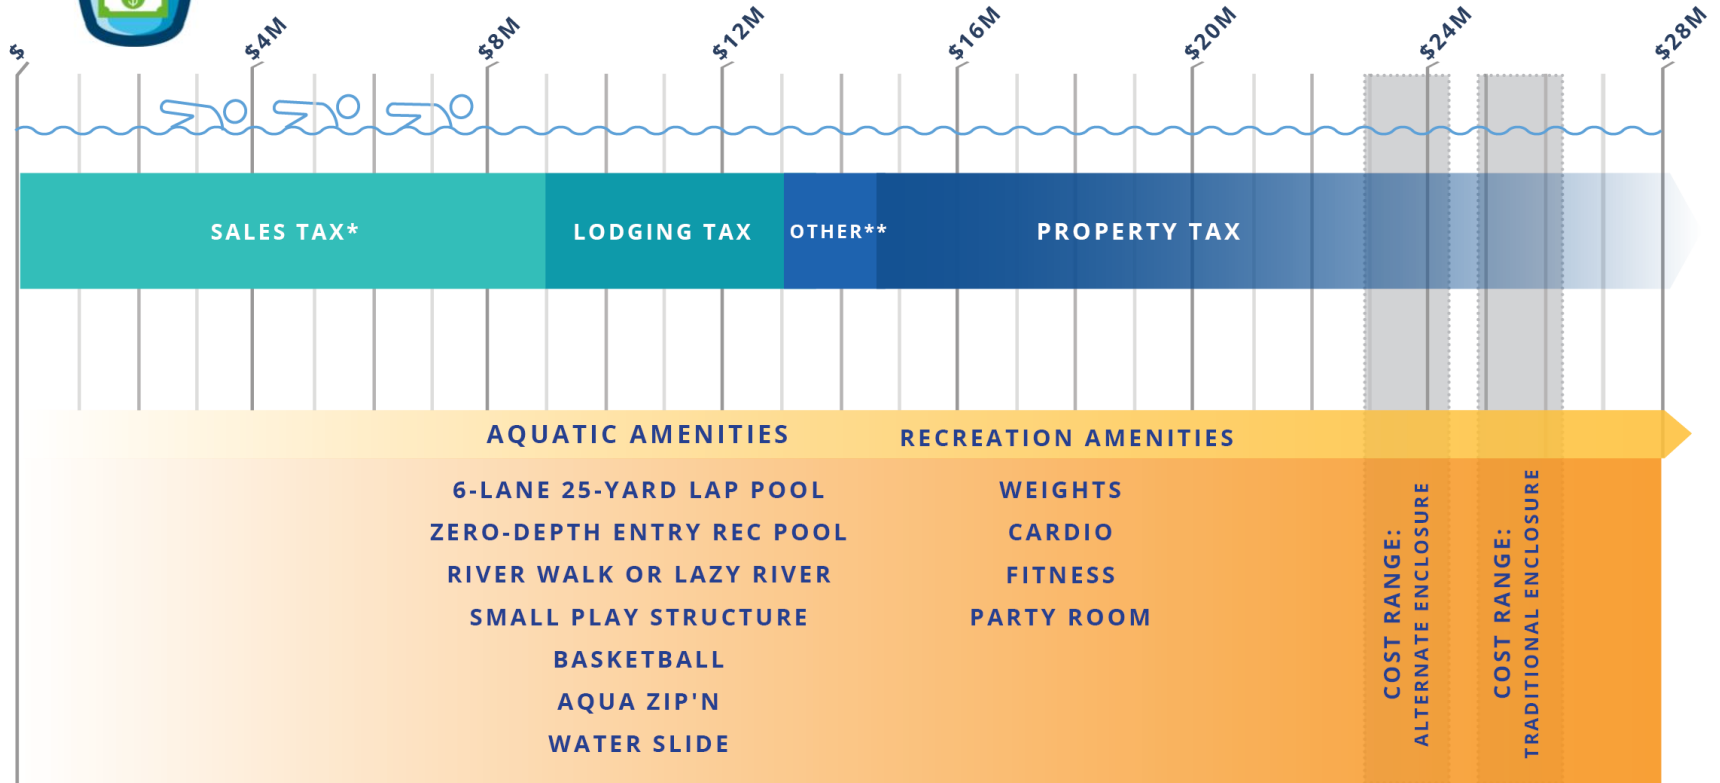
$ $4M $8M $12M $16M $20M $24M $28M

SALES TAX* LODGING TAX OTHER** PROPERTY TAX

AQUATIC AMENITIES

6-LANE 25-YARD LAP POOL
ZERO-DEPTH ENTRY REC POOL
RIVER WALK OR LAZY RIVER
SMALL PLAY STRUCTURE
BASKETBALL
AQUA ZIP'N
WATER SLIDE

RECREATION AMENITIES

WEIGHTS
CARDIO
FITNESS
PARTY ROOM

COST RANGE: ALTERNATE ENCLOSURE

COST RANGE: TRADITIONAL ENCLOSURE